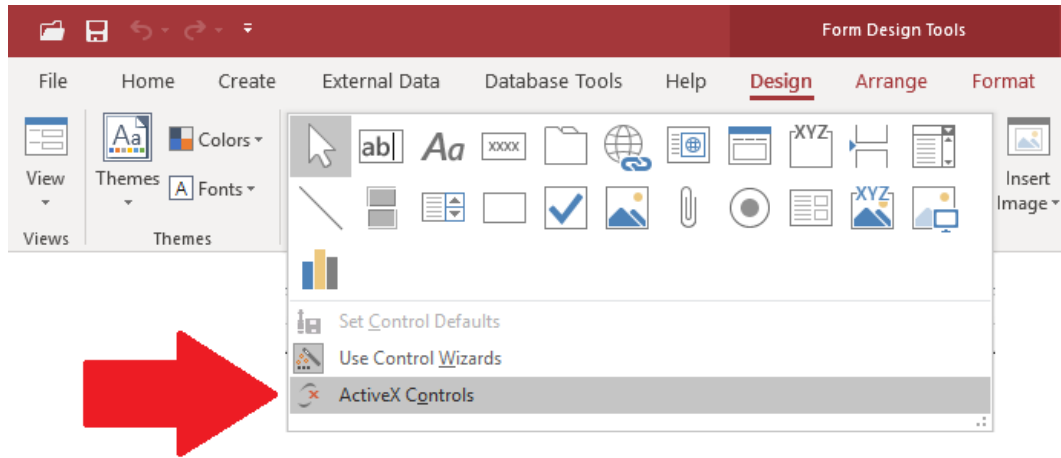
Form Design Tools

File Home Create External Data Database Tools Help Design Arrange Format

View
Views

Themes
Colors
A Fonts
Themes

ab|
Aa
XXXX
XYZ
XYZ

Insert Image

Set Control Defaults
Use Control Wizards
ActiveX Controls